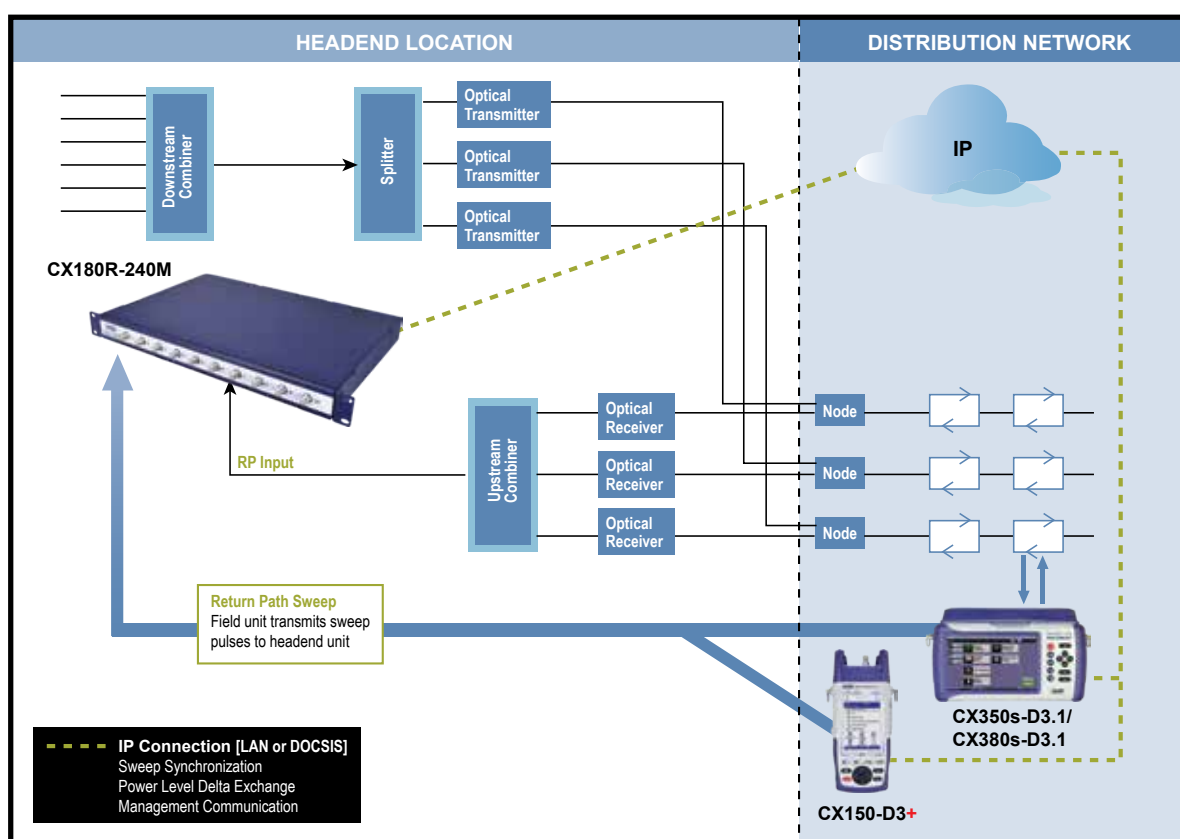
HEADEND LOCATION

DISTRIBUTION NETWORK

Downstream Combiner

Splitter

Optical Transmitter

Optical Transmitter

Optical Transmitter

IP

CX180R-240M

Upstream Combiner

Optical Receiver

Optical Receiver

Optical Receiver

Node

Node

Node

RP Input

Return Path Sweep
Field unit transmits sweep pulses to headend unit

CX350s-D3.1/
CX380s-D3.1

IP Connection [LAN or DOCSIS]
Sweep Synchronization
Power Level Delta Exchange
Management Communication

CX150-D3+